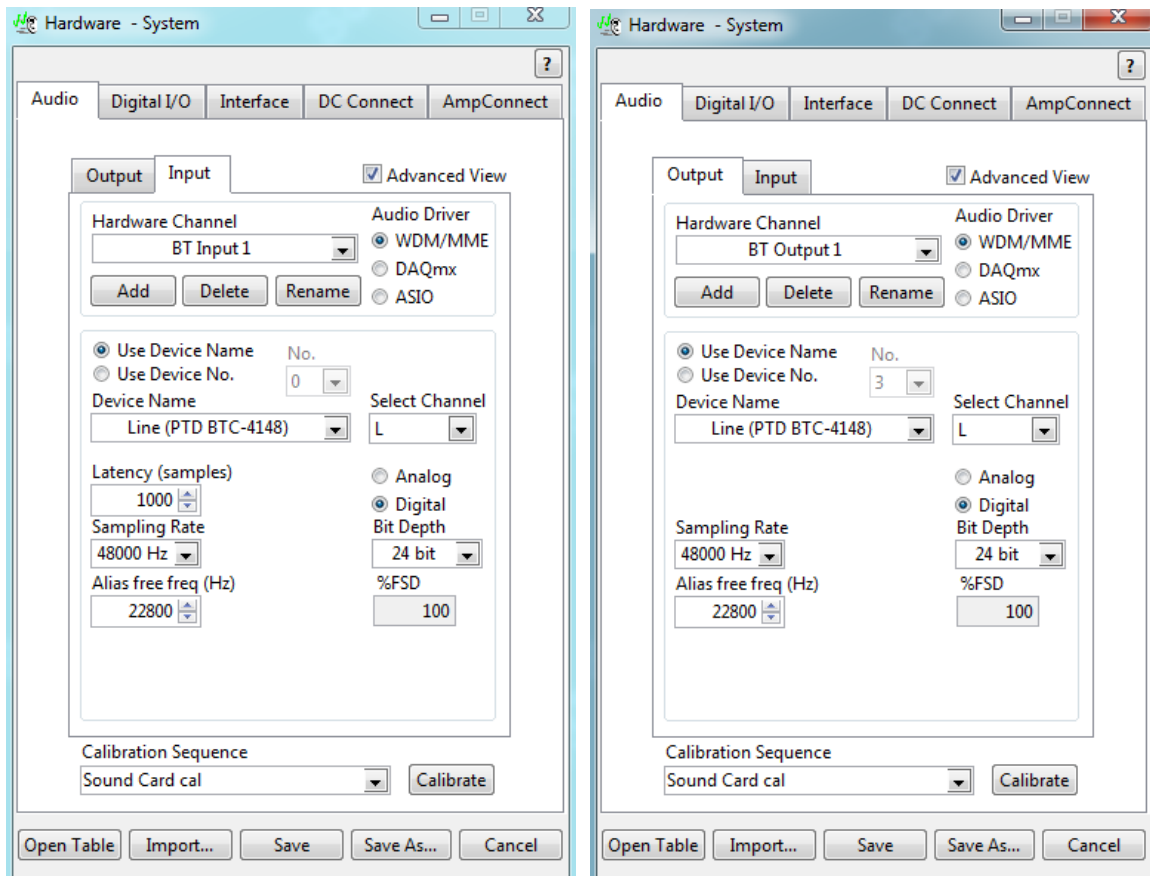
Hardware - System

?

Audio | Digital I/O | Interface | DC Connect | AmpConnect

Output | Input

Advanced View

Hardware Channel
BT Input 1

Audio Driver
WDM/MME
DAQmx
ASIO

Add | Delete | Rename

Use Device Name
Use Device No.
No.
0

Device Name
Line (PTD BTC-4148)

Select Channel
L

Latency (samples)
1000

Analog
Digital

Sampling Rate
48000 Hz

Bit Depth
24 bit

Alias free freq (Hz)
22800

%FSD
100

Calibration Sequence
Sound Card cal
Calibrate

Open Table | Import... | Save | Save As... | Cancel

Hardware - System

?

Audio | Digital I/O | Interface | DC Connect | AmpConnect

Output | Input

Advanced View

Hardware Channel
BT Output 1

Audio Driver
WDM/MME
DAQmx
ASIO

Add | Delete | Rename

Use Device Name
Use Device No.
No.
3

Device Name
Line (PTD BTC-4148)

Select Channel
L

Analog
Digital

Sampling Rate
48000 Hz

Bit Depth
24 bit

Alias free freq (Hz)
22800

%FSD
100

Calibration Sequence
Sound Card cal
Calibrate

Open Table | Import... | Save | Save As... | Cancel